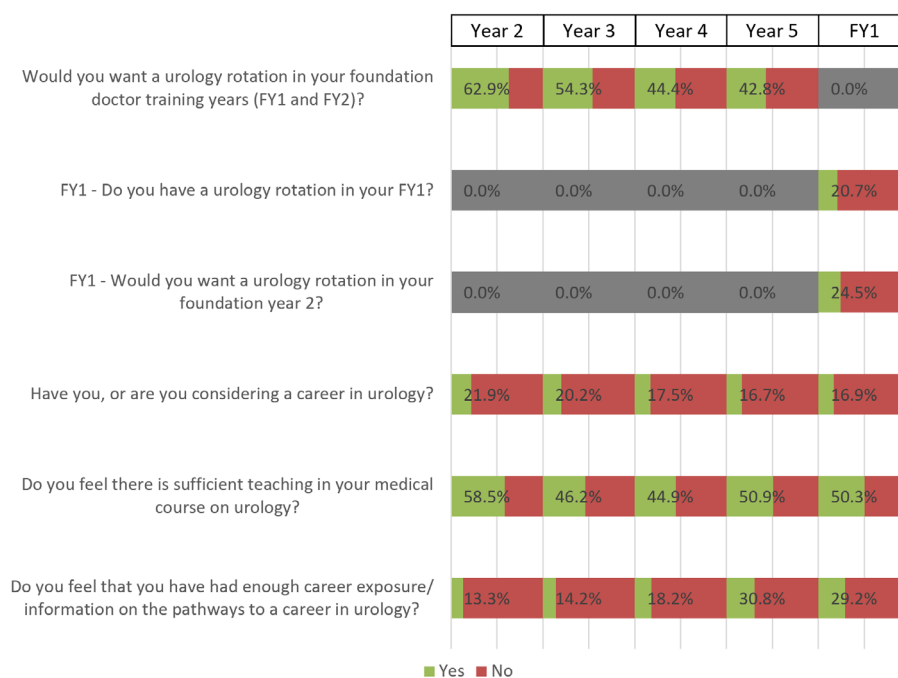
| | Year 2 | Year 3 | Year 4 | Year 5 | FY1 |
|---|---|---|---|---|---|
| Would you want a urology rotation in your foundation doctor training years (FY1 and FY2)? | 62.9% | 54.3% | 44.4% | 42.8% | 0.0% |
| FY1 - Do you have a urology rotation in your FY1? | 0.0% | 0.0% | 0.0% | 0.0% | 20.7% |
| FY1 - Would you want a urology rotation in your foundation year 2? | 0.0% | 0.0% | 0.0% | 0.0% | 24.5% |
| Have you, or are you considering a career in urology? | 21.9% | 20.2% | 17.5% | 16.7% | 16.9% |
| Do you feel there is sufficient teaching in your medical course on urology? | 58.5% | 46.2% | 44.9% | 50.9% | 50.3% |
| Do you feel that you have had enough career exposure/ information on the pathways to a career in urology? | 13.3% | 14.2% | 18.2% | 30.8% | 29.2% |

Yes No